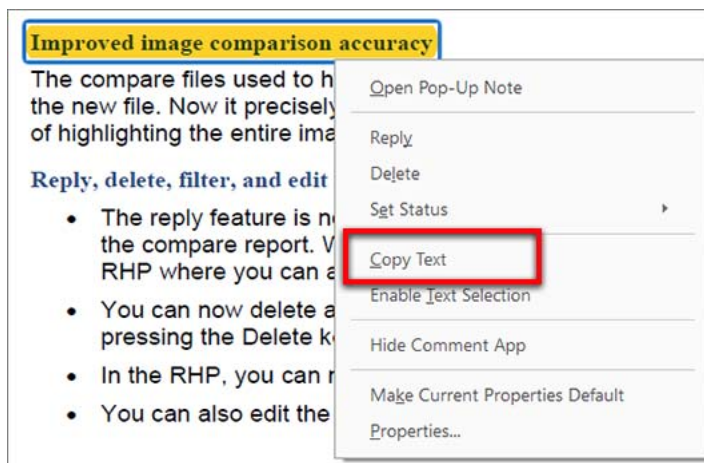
Improved image comparison accuracy

The compare files used to h
the new file. Now it precisely
of highlighting the entire ima

Reply, delete, filter, and edit

- The reply feature is n
the compare report. W
RHP where you can a
- You can now delete a
pressing the Delete k
- In the RHP, you can r
- You can also edit the

Open Pop-Up Note
Reply
Delete
Set Status
Copy Text
Enable Text Selection
Hide Comment App
Make Current Properties Default
Properties...